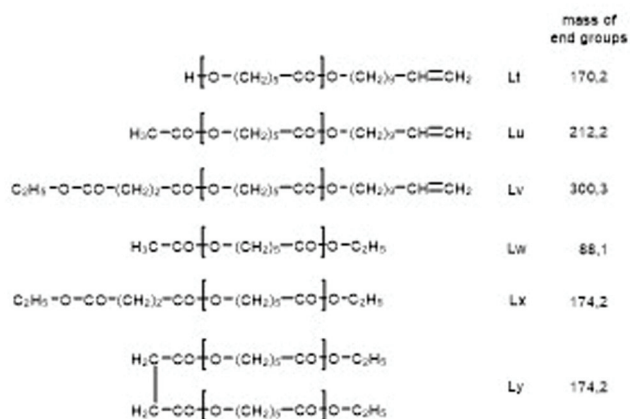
mass of end groups

H$[O-(CH_2)_5-CO]$O$-(CH_2)_9-CH=CH_2$ Lt 170,2

$H_3C-CO[O-(CH_2)_5-CO]O-(CH_2)_9-CH=CH_2$ Lu 212,2

$C_2H_5-O-CO-(CH_2)_2-CO[O-(CH_2)_5-CO]O-(CH_2)_9-CH=CH_2$ Lv 300,3

$H_3C-CO[O-(CH_2)_5-CO]O-C_2H_5$ Lw 88,1

$C_2H_5-O-CO-(CH_2)_2-CO[O-(CH_2)_5-CO]O-C_2H_5$ Lx 174,2

$H_2C-CO[O-(CH_2)_5-CO]O-C_2H_5$
$H_2C-CO[O-(CH_2)_5-CO]O-C_2H_5$ Ly 174,2